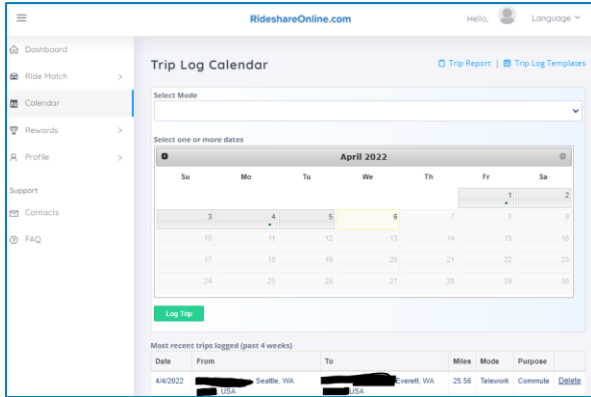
RideshareOnline.com

Hello, Language

Dashboard
Ride Match
Calendar
Rewards
Profile
Support
Contacts
FAQ

Trip Log Calendar

Trip Report | Trip Log Templates

Select Mode

Select one or more dates

April 2022

| Su | Mo | Tu | We | Th | Fr | Sa |
|---|---|---|---|---|---|---|
| | | | | | 1 | 2 |
| 3 | 4 | 5 | 6 | 7 | 8 | 9 |
| 10 | 11 | 12 | 13 | 14 | 15 | 16 |
| 17 | 18 | 19 | 20 | 21 | 22 | 23 |
| 24 | 25 | 26 | 27 | 28 | 29 | 30 |

Log Trip

Most recent trips logged (past 4 weeks)

| Date | From | To | Miles | Mode | Purpose | |
|---|---|---|---|---|---|---|
| 4/4/2022 | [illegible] Seattle, WA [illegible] USA | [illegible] Everett, WA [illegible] USA | 25.56 | Telework | Commute | Delete |